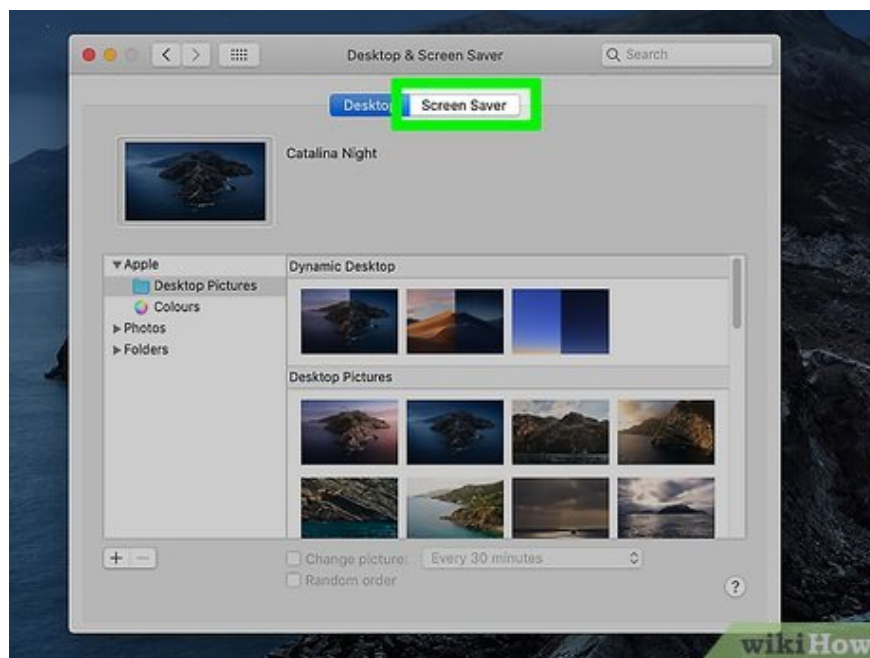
Desktop & Screen Saver

Search

Desktop Screen Saver

Catalina Night

▾Apple
Desktop Pictures
Colours
▸Photos
▸Folders

Dynamic Desktop

Desktop Pictures

+ −

Change picture: Every 30 minutes
Random order

?

wikiHow